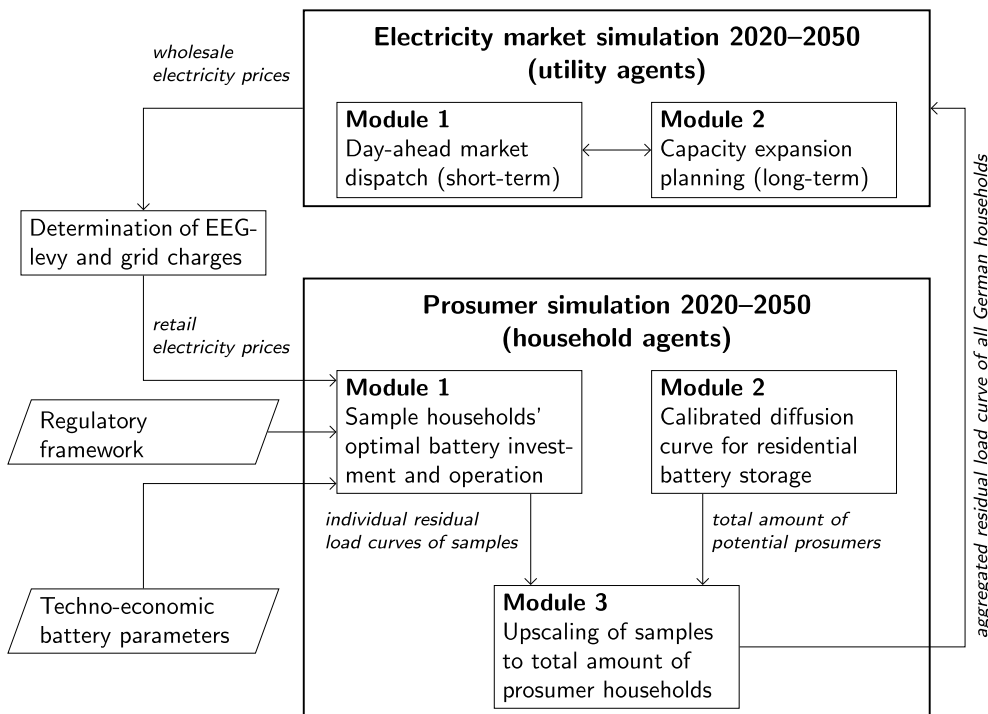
wholesale electricity prices

Electricity market simulation 2020–2050 (utility agents)

Module 1
Day-ahead market dispatch (short-term)

Module 2
Capacity expansion planning (long-term)

Determination of EEG-levy and grid charges

retail electricity prices

Prosumer simulation 2020–2050 (household agents)

Regulatory framework

Module 1
Sample households' optimal battery investment and operation

Module 2
Calibrated diffusion curve for residential battery storage

individual residual load curves of samples

total amount of potential prosumers

Techno-economic battery parameters

Module 3
Upscaling of samples to total amount of prosumer households

aggregated residual load curve of all German households